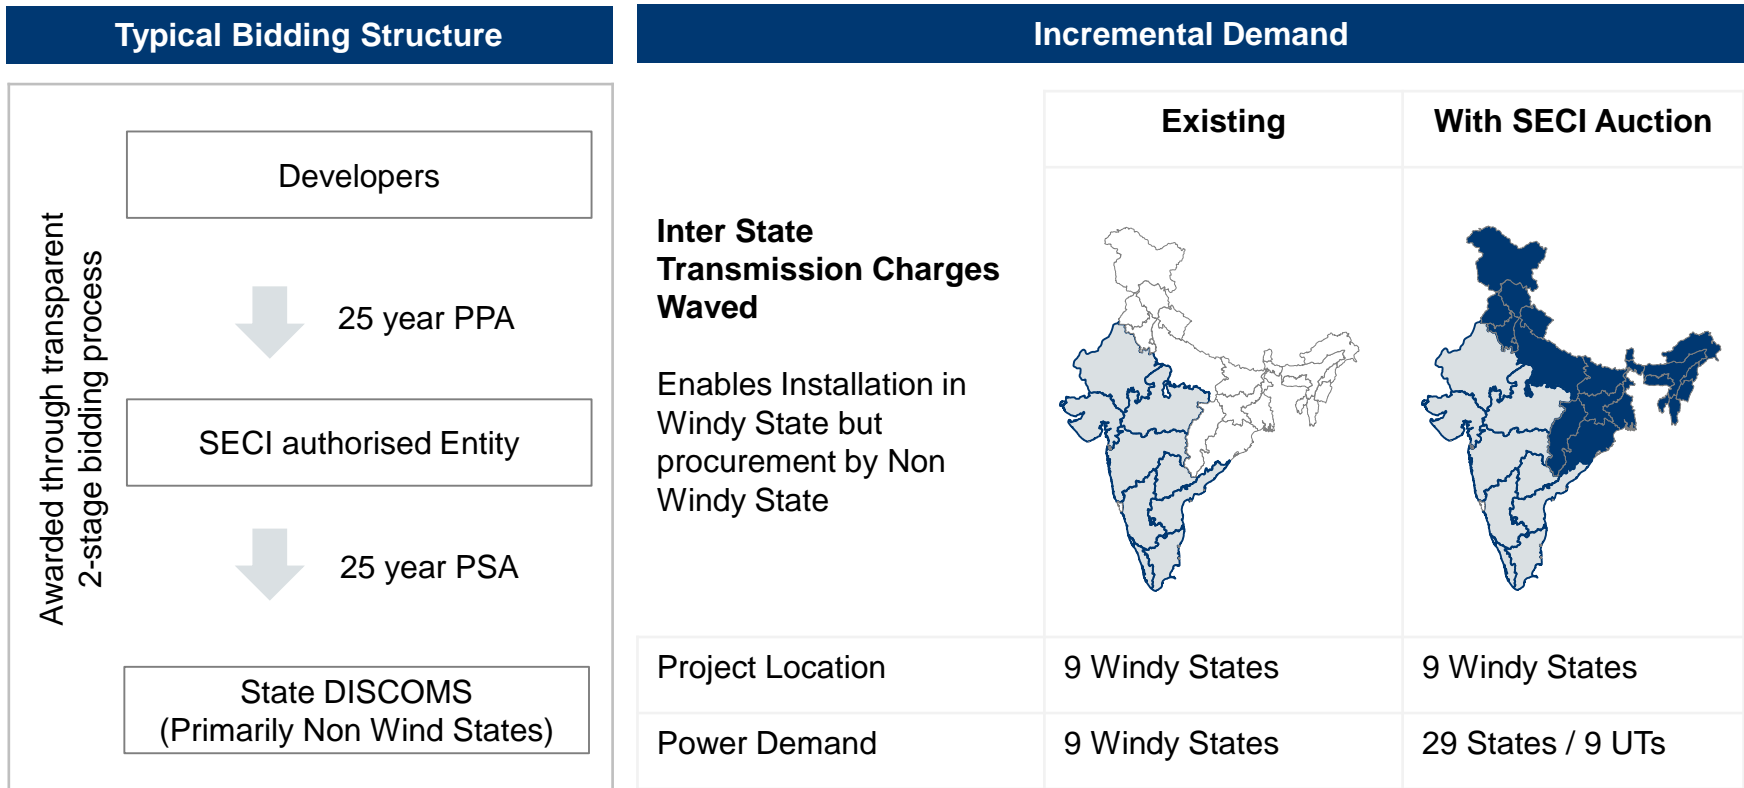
Typical Bidding Structure

Awarded through transparent 2-stage bidding process

Developers

25 year PPA

SECI authorised Entity

25 year PSA

State DISCOMS
(Primarily Non Wind States)

Incremental Demand

| | Existing | With SECI Auction |
|---|---|---|
| **Inter State Transmission Charges Waved**<br><br>Enables Installation in Windy State but procurement by Non Windy State | | |
| Project Location | 9 Windy States | 9 Windy States |
| Power Demand | 9 Windy States | 29 States / 9 UTs |